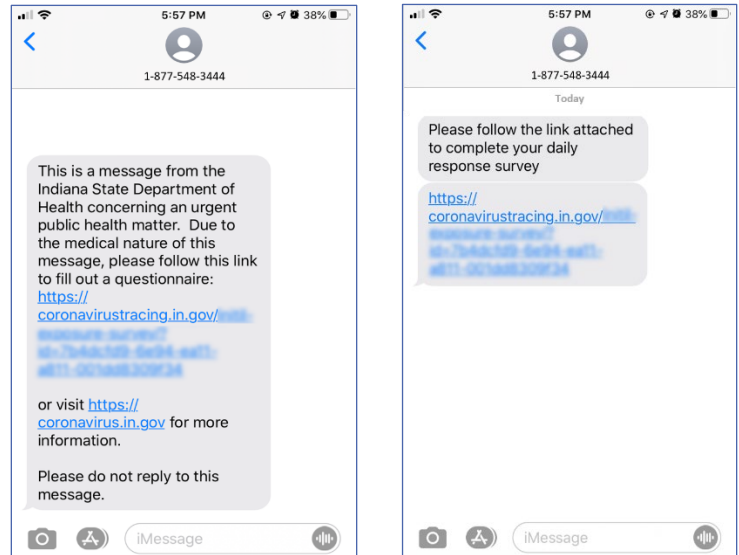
5:57 PM
38%
1-877-548-3444

This is a message from the Indiana State Department of Health concerning an urgent public health matter. Due to the medical nature of this message, please follow this link to fill out a questionnaire: https://coronavirustracing.in.gov/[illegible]

or visit https://coronavirus.in.gov for more information.

Please do not reply to this message.

iMessage

5:57 PM
38%
1-877-548-3444

Today

Please follow the link attached to complete your daily response survey

https://coronavirustracing.in.gov/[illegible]

iMessage